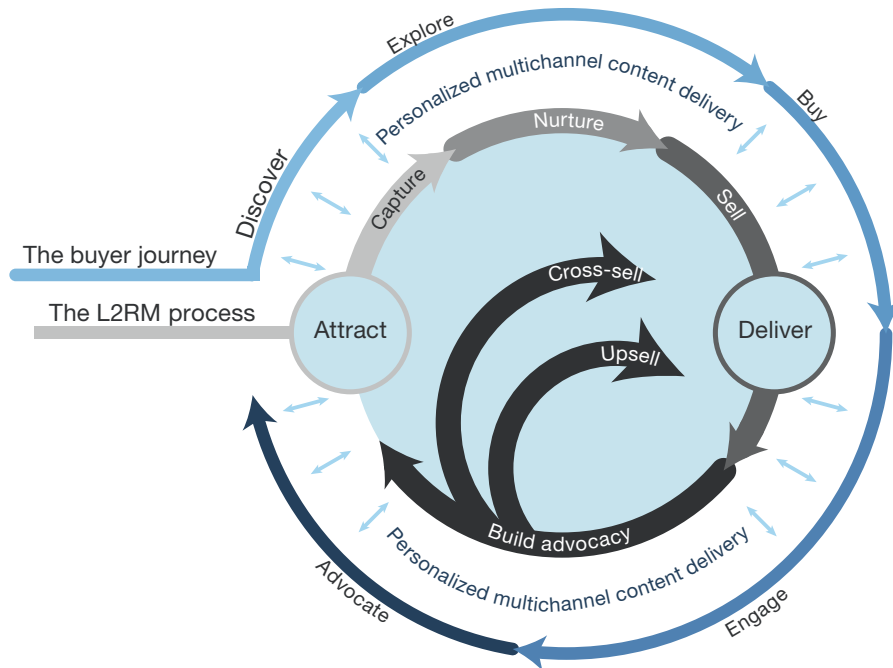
The buyer journey
Discover
Explore
Buy
Engage
Advocate

Personalized multichannel content delivery

The L2RM process
Attract
Capture
Nurture
Sell
Deliver
Cross-sell
Upsell
Build advocacy

Personalized multichannel content delivery